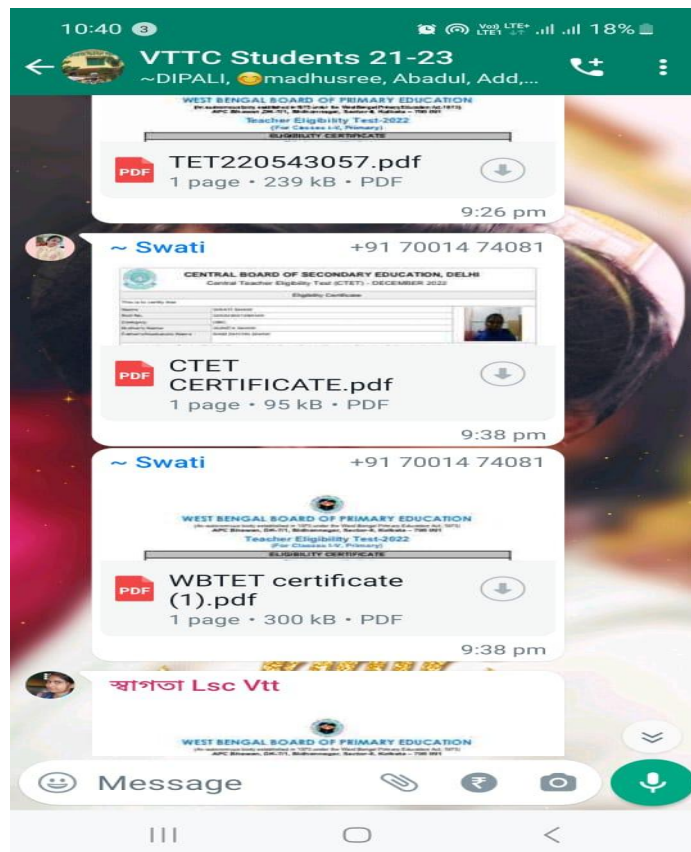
10:40 3
Vo) LTE+ LTE1 18%

VTTC Students 21-23
~DIPALI, madhusree, Abadul, Add,...

WEST BENGAL BOARD OF PRIMARY EDUCATION
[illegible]
Teacher Eligibility Test-2022
(For Classes I-V, Primary)
ELIGIBILITY CERTIFICATE

PDF
TET220543057.pdf
1 page • 239 kB • PDF
9:26 pm

~ Swati +91 70014 74081

CENTRAL BOARD OF SECONDARY EDUCATION, DELHI
Central Teacher Eligibility Test (CTET) - DECEMBER 2022
Eligibility Certificate
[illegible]

PDF
CTET CERTIFICATE.pdf
1 page • 95 kB • PDF
9:38 pm

~ Swati +91 70014 74081

WEST BENGAL BOARD OF PRIMARY EDUCATION
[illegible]
Teacher Eligibility Test-2022
(For Classes I-V, Primary)
ELIGIBILITY CERTIFICATE

PDF
WBTET certificate (1).pdf
1 page • 300 kB • PDF
9:38 pm

স্বাগতা Lsc Vtt

WEST BENGAL BOARD OF PRIMARY EDUCATION
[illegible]

Message